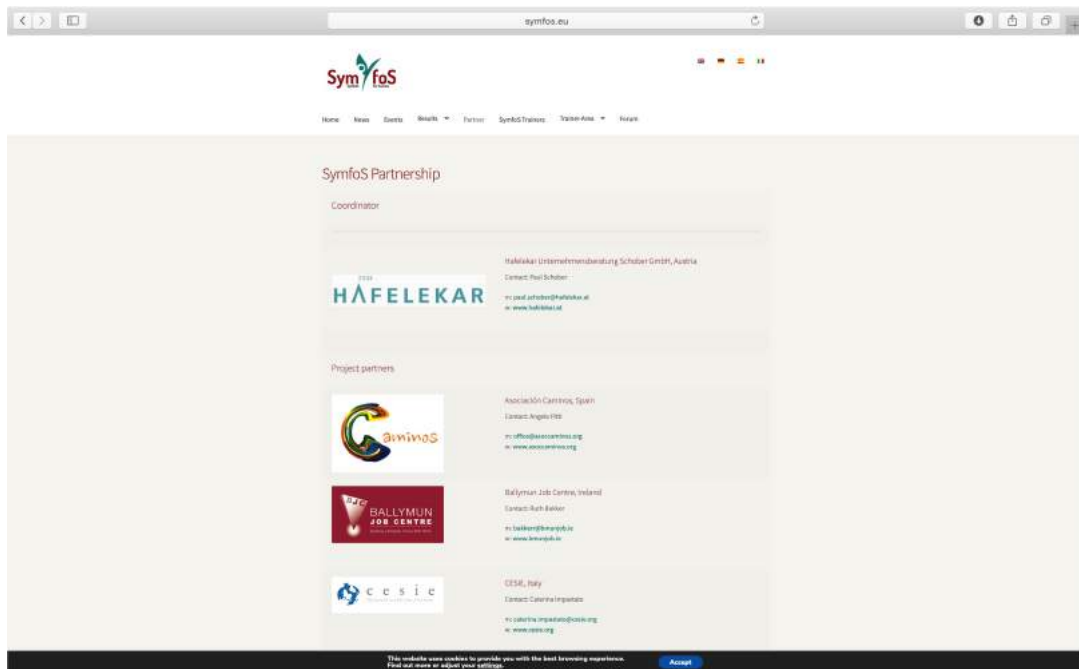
symfos.eu

SymfoS

Home News Events Results ▾ Partner SymfoS Trainers Trainer Area ▾ Forum

SymfoS Partnership

Coordinator

HAFELEKAR

Hafelekar Unternehmensberatung Schober GmbH, Austria

Contact: Paul Schober

e: paul.schober@hafelekar.at
w: www.hafelekar.at

Project partners

Caminos

Asociación Caminos, Spain

Contact: Angela Pittl

e: office@asoccaminos.org
w: www.asoccaminos.org

BALLYMUN JOB CENTRE

Ballymun Job Centre, Ireland

Contact: Ruth Barker

e: rbarker@bmunjob.ie
w: www.bmunjob.ie

cesie

CESIE, Italy

Contact: Caterina Impastato

e: caterina.impastato@cesie.org
w: www.cesie.org

This website uses cookies to provide you with the best browsing experience.
Find out more or adjust your settings.

Accept